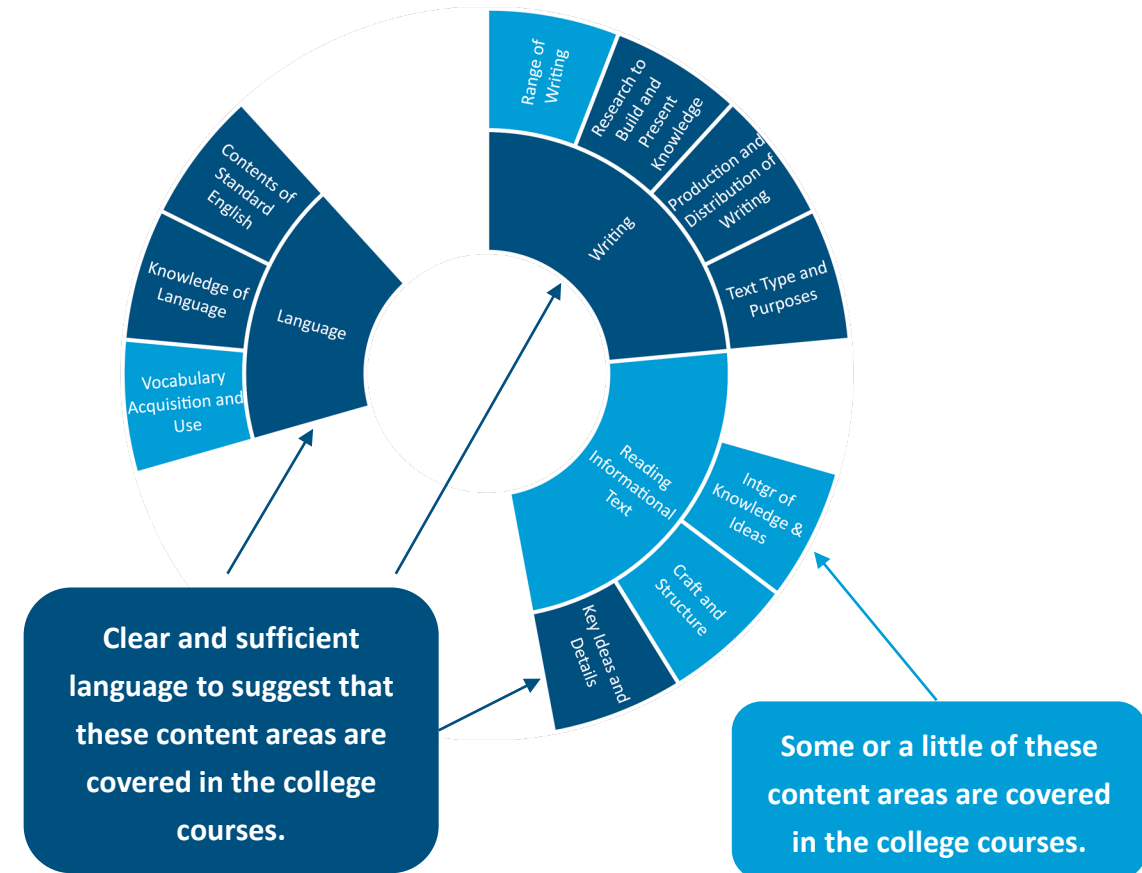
Range of Writing

Research to Build and Present Knowledge

Production and Distribution of Writing

Text Type and Purposes

Writing

Contents of Standard English

Knowledge of Language

Vocabulary Acquisition and Use

Language

Reading Informational Text

Intgr of Knowledge & Ideas

Craft and Structure

Key Ideas and Details

Clear and sufficient language to suggest that these content areas are covered in the college courses.

Some or a little of these content areas are covered in the college courses.